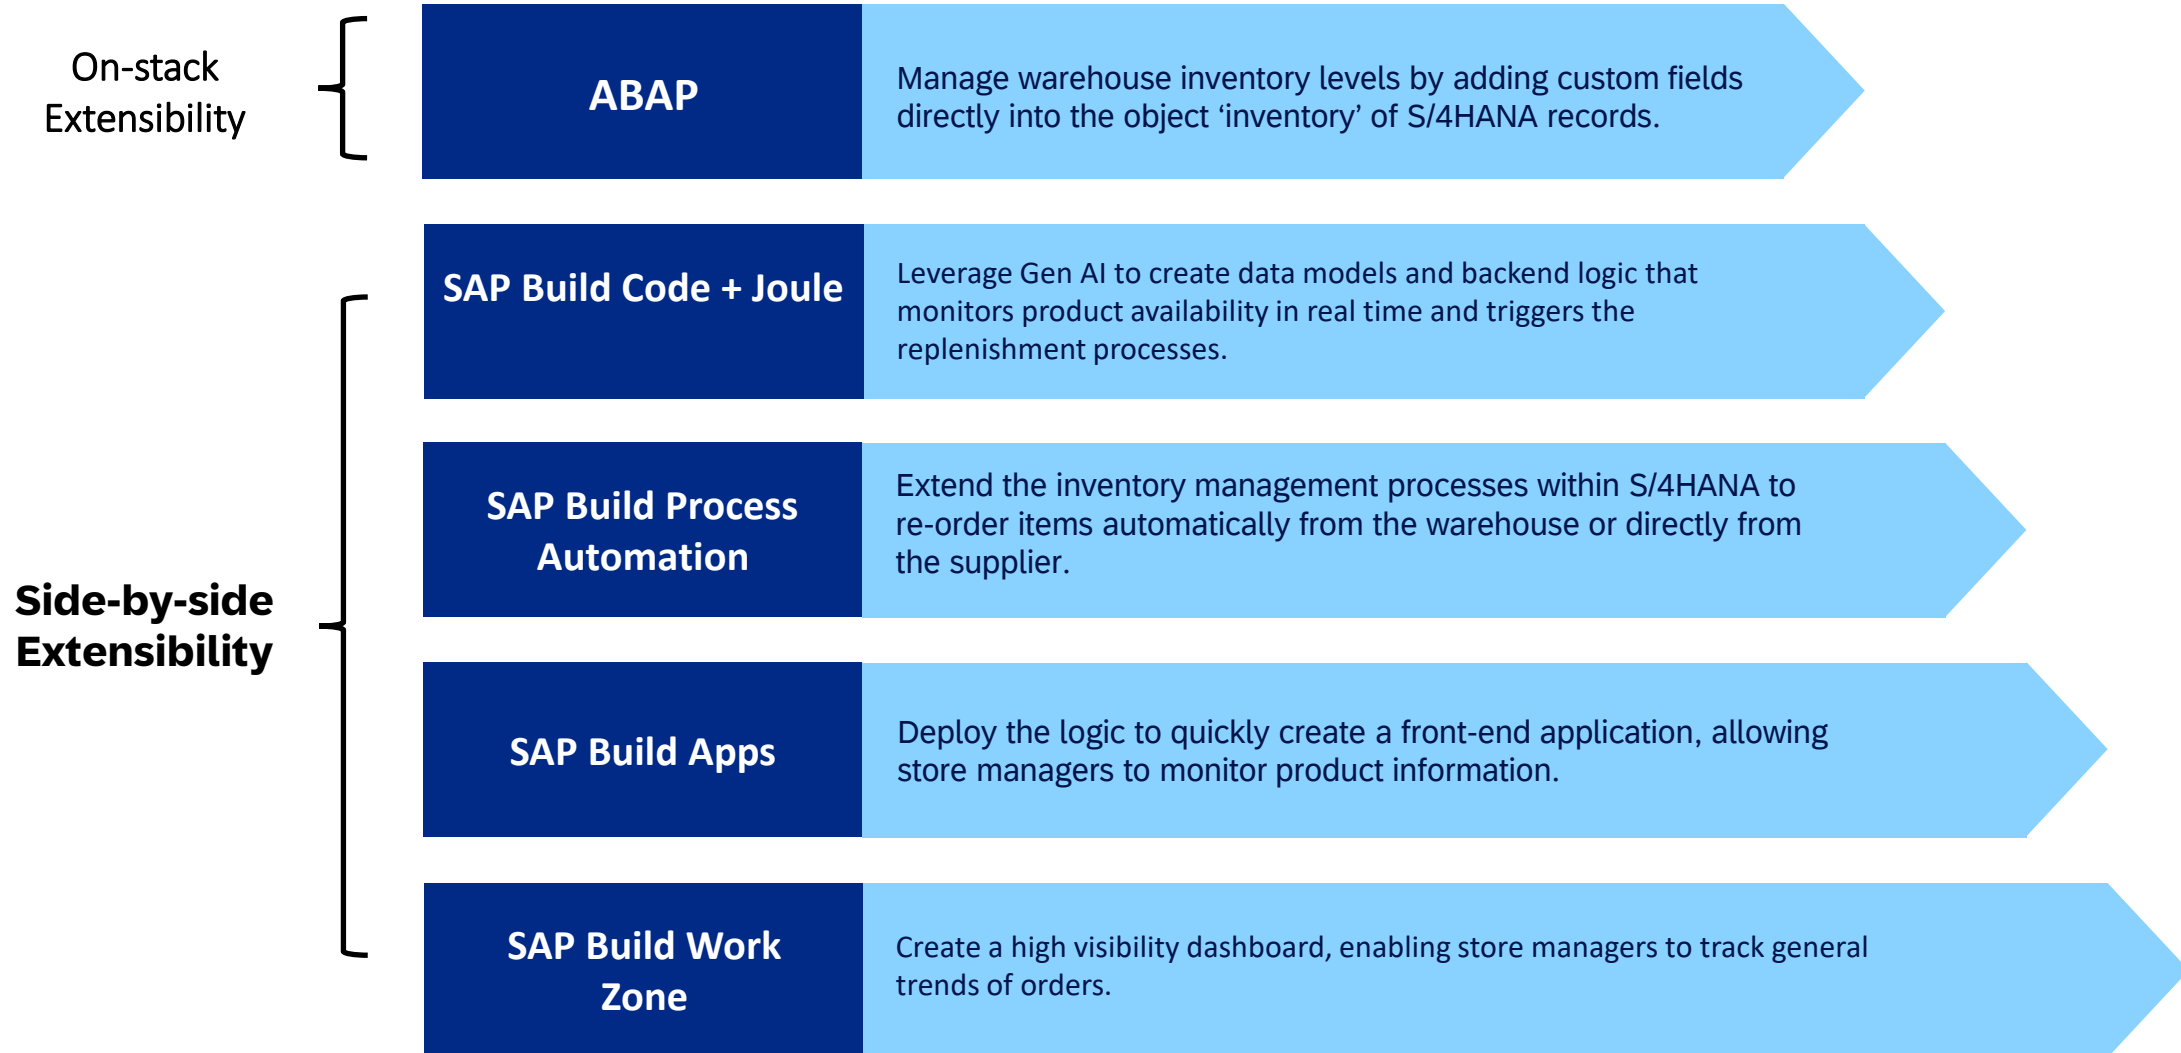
On-stack Extensibility

ABAP

Manage warehouse inventory levels by adding custom fields directly into the object ‘inventory’ of S/4HANA records.

Side-by-side Extensibility

SAP Build Code + Joule

Leverage Gen AI to create data models and backend logic that monitors product availability in real time and triggers the replenishment processes.

SAP Build Process Automation

Extend the inventory management processes within S/4HANA to re-order items automatically from the warehouse or directly from the supplier.

SAP Build Apps

Deploy the logic to quickly create a front-end application, allowing store managers to monitor product information.

SAP Build Work Zone

Create a high visibility dashboard, enabling store managers to track general trends of orders.